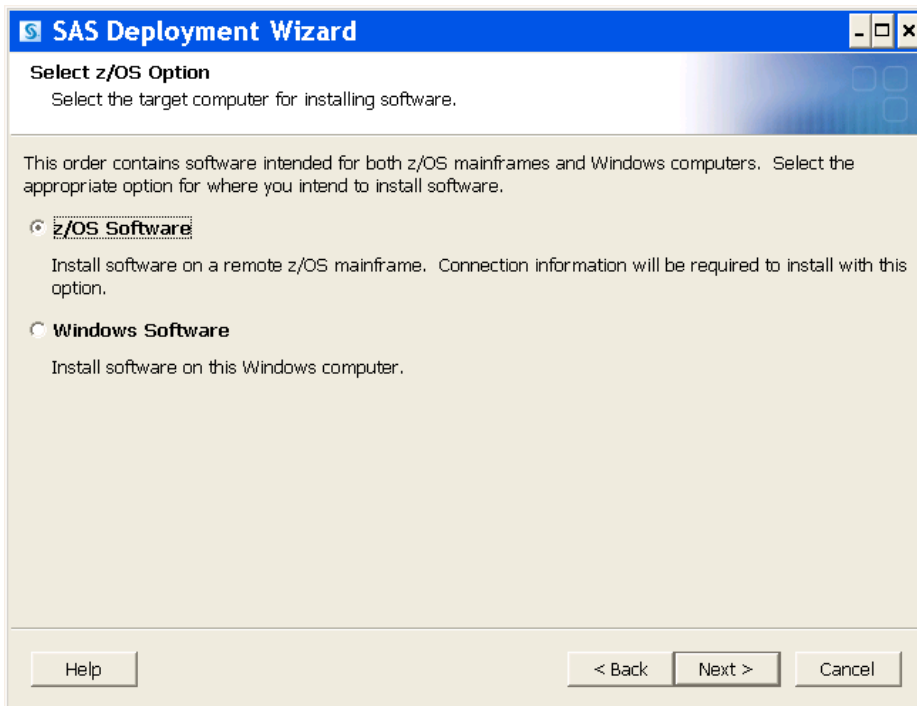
SAS Deployment Wizard

Select z/OS Option

Select the target computer for installing software.

This order contains software intended for both z/OS mainframes and Windows computers. Select the appropriate option for where you intend to install software.

z/OS Software

Install software on a remote z/OS mainframe. Connection information will be required to install with this option.

Windows Software

Install software on this Windows computer.

Help

< Back

Next >

Cancel